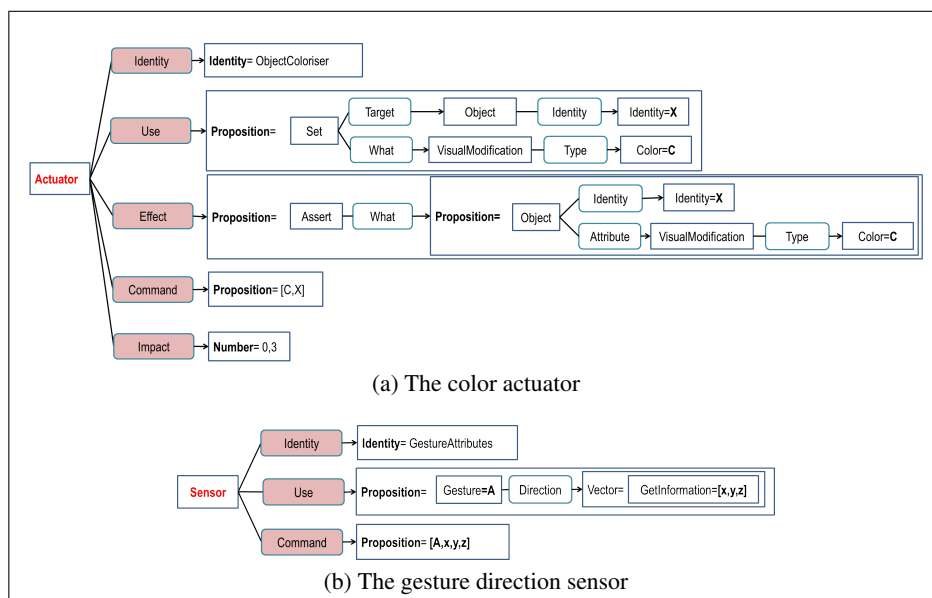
Actuator

Identity
Identity= ObjectColoriser

Use
Proposition= Set Target Object Identity Identity=X
What VisualModification Type Color=C

Effect
Proposition= Assert What Proposition= Object Identity Identity=X
Attribute VisualModification Type Color=C

Command
Proposition= [C,X]

Impact
Number= 0,3

(a) The color actuator

Sensor

Identity
Identity= GestureAttributes

Use
Proposition= Gesture=A Direction Vector= GetInformation=[x,y,z]

Command
Proposition= [A,x,y,z]

(b) The gesture direction sensor